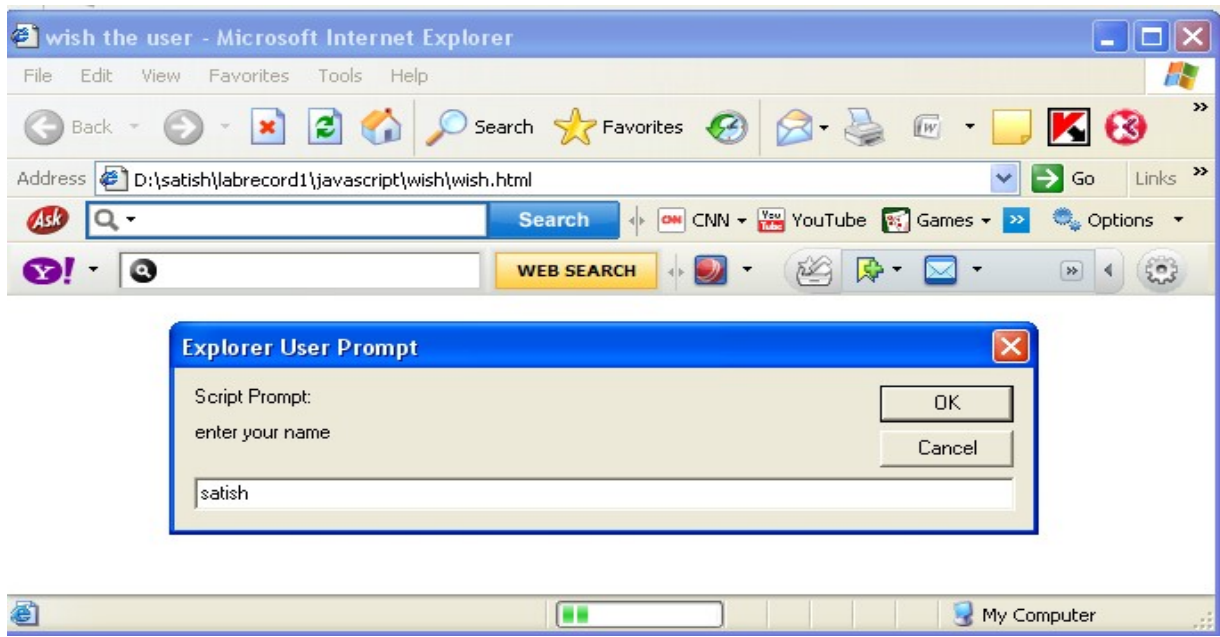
wish the user - Microsoft Internet Explorer

File Edit View Favorites Tools Help

Back Search Favorites

Address D:\satish\labrecord1\javascript\wish\wish.html Go Links »

Ask Search CNN YouTube Games » Options

Y! WEB SEARCH

Explorer User Prompt

Script Prompt:

enter your name

OK

Cancel

satish

My Computer